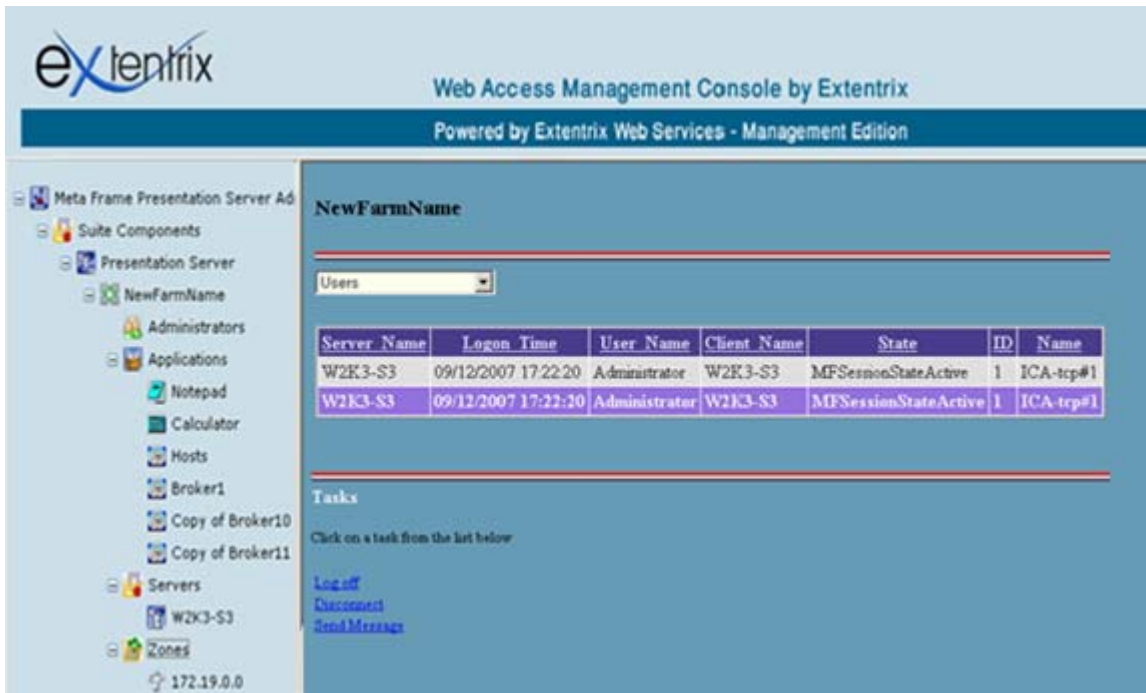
extentrix

Web Access Management Console by Extentrix

Powered by Extentrix Web Services - Management Edition

Meta Frame Presentation Server Ad
Suite Components
Presentation Server
NewFarmName
Administrators
Applications
Notepad
Calculator
Hosts
Broker1
Copy of Broker10
Copy of Broker11
Servers
W2K3-S3
Zones
172.19.0.0

NewFarmName

Users

| Server Name | Logon Time | User Name | Client Name | State | ID | Name |
|---|---|---|---|---|---|---|
| W2K3-S3 | 09/12/2007 17:22:20 | Administrator | W2K3-S3 | MFSessionStateActive | 1 | ICA-tcp#1 |
| W2K3-S3 | 09/12/2007 17:22:20 | Administrator | W2K3-S3 | MFSessionStateActive | 1 | ICA-tcp#1 |

Tasks

Click on a task from the list below

Log off
Disconnect
Send Message